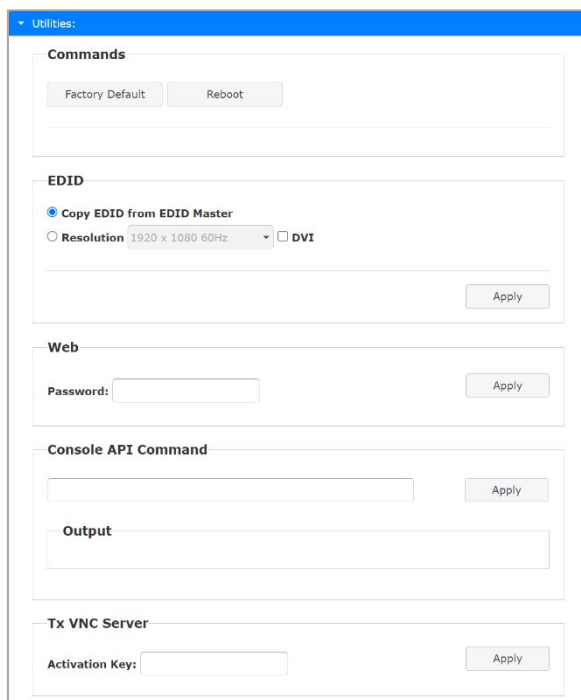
Utilities:

Commands

Factory Default Reboot

EDID

Copy EDID from EDID Master

Resolution 1920 x 1080 60Hz DVI

Apply

Web

Password:

Apply

Console API Command

Apply

Output

Tx VNC Server

Activation Key:

Apply